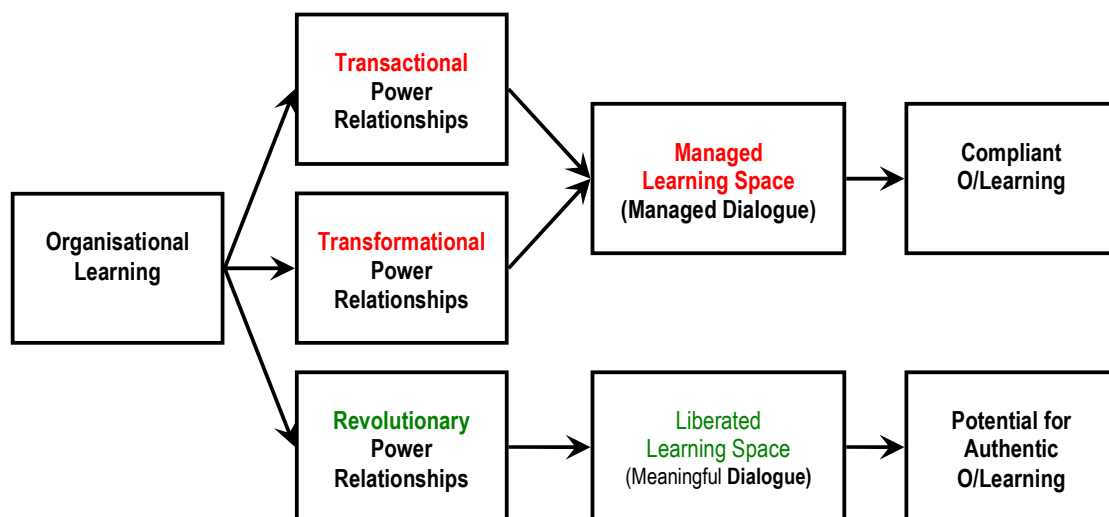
Organisational Learning

Transactional Power Relationships

Transformational Power Relationships

Revolutionary Power Relationships

Managed Learning Space (Managed Dialogue)

Liberated Learning Space (Meaningful Dialogue)

Compliant O/Learning

Potential for Authentic O/Learning